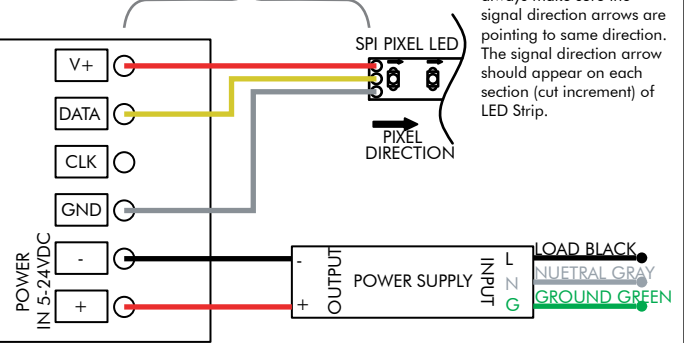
always make sure the signal direction arrows are pointing to same direction. The signal direction arrow should appear on each section (cut increment) of LED Strip.

SPI PIXEL LED

PIXEL DIRECTION

V+

DATA

CLK

GND

-

+

POWER IN 5-24VDC

-

+

OUTPUT

POWER SUPPLY

INPUT

L

N

G

LOAD BLACK

NUETRAL GRAY

GROUND GREEN